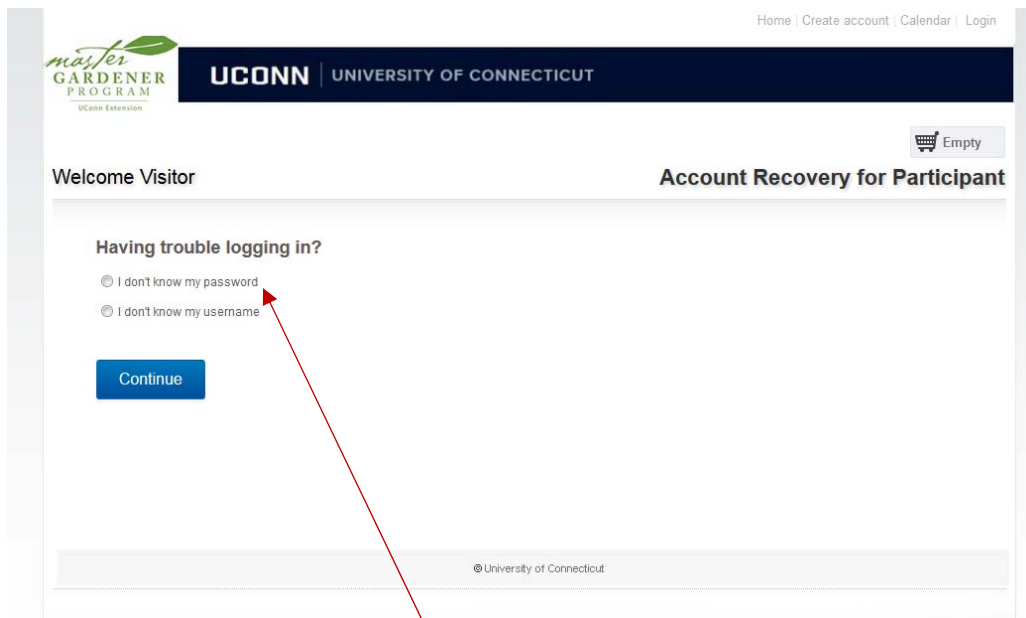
Home | Create account | Calendar | Login

master GARDENER PROGRAM UConn Extension

UCONN | UNIVERSITY OF CONNECTICUT

Empty

Welcome Visitor

Account Recovery for Participant

Having trouble logging in?

I don't know my password

I don't know my username

Continue

© University of Connecticut